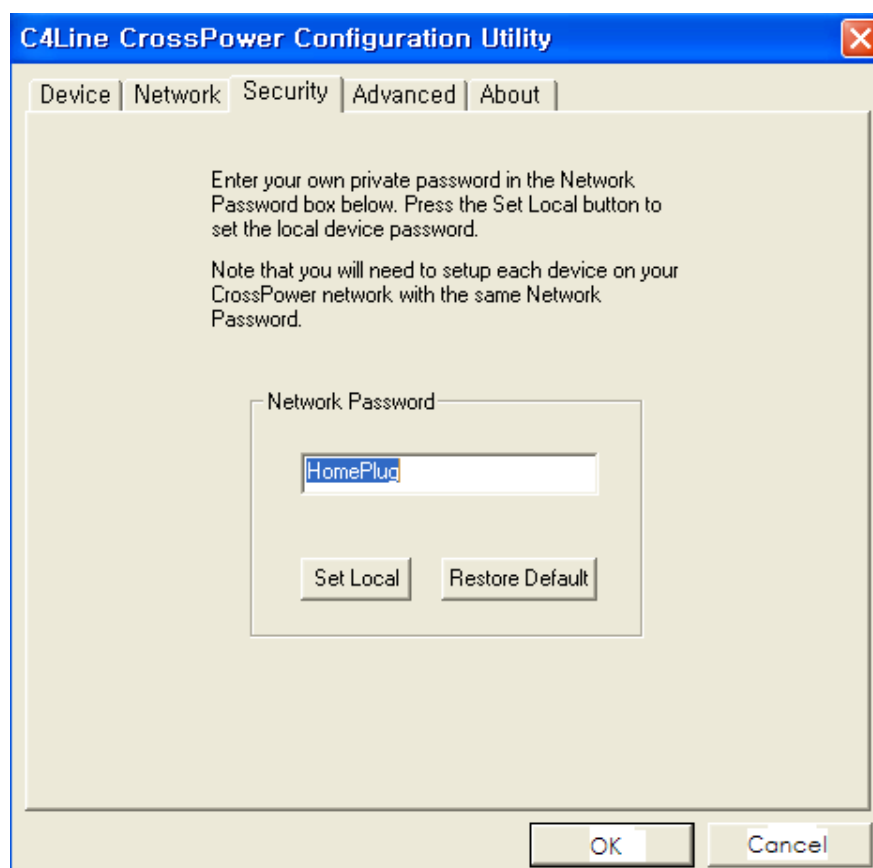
C4Line CrossPower Configuration Utility

Device | Network | Security | Advanced | About

Enter your own private password in the Network Password box below. Press the Set Local button to set the local device password.

Note that you will need to setup each device on your CrossPower network with the same Network Password.

Network Password

HomePlug

Set Local

Restore Default

OK

Cancel